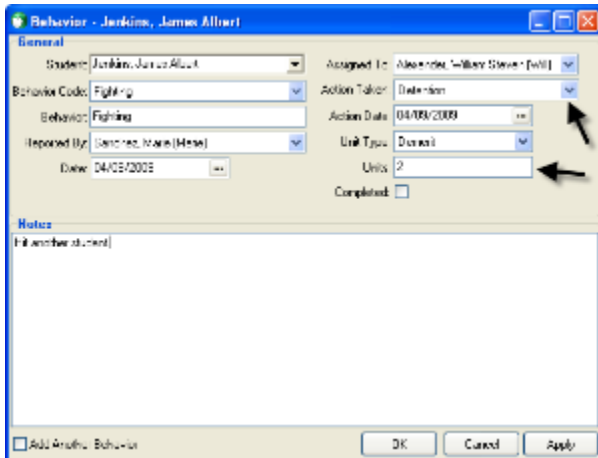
Behavior - Jenkins, James Albert

General

Student: Jenkins, James Albert

Behavior Code: Fighting

Behavior: Fighting

Reported By: Sanchez, Marie (Marie)

Date: 04/09/2009

Assigned To: Alexander, William Steven (Will)

Action Taken: Detention

Action Date: 04/09/2009

Unit Type: Demerit

Units: 2

Completed:

Notes

Hit another student

Add Another Behavior

OK

Cancel

Apply